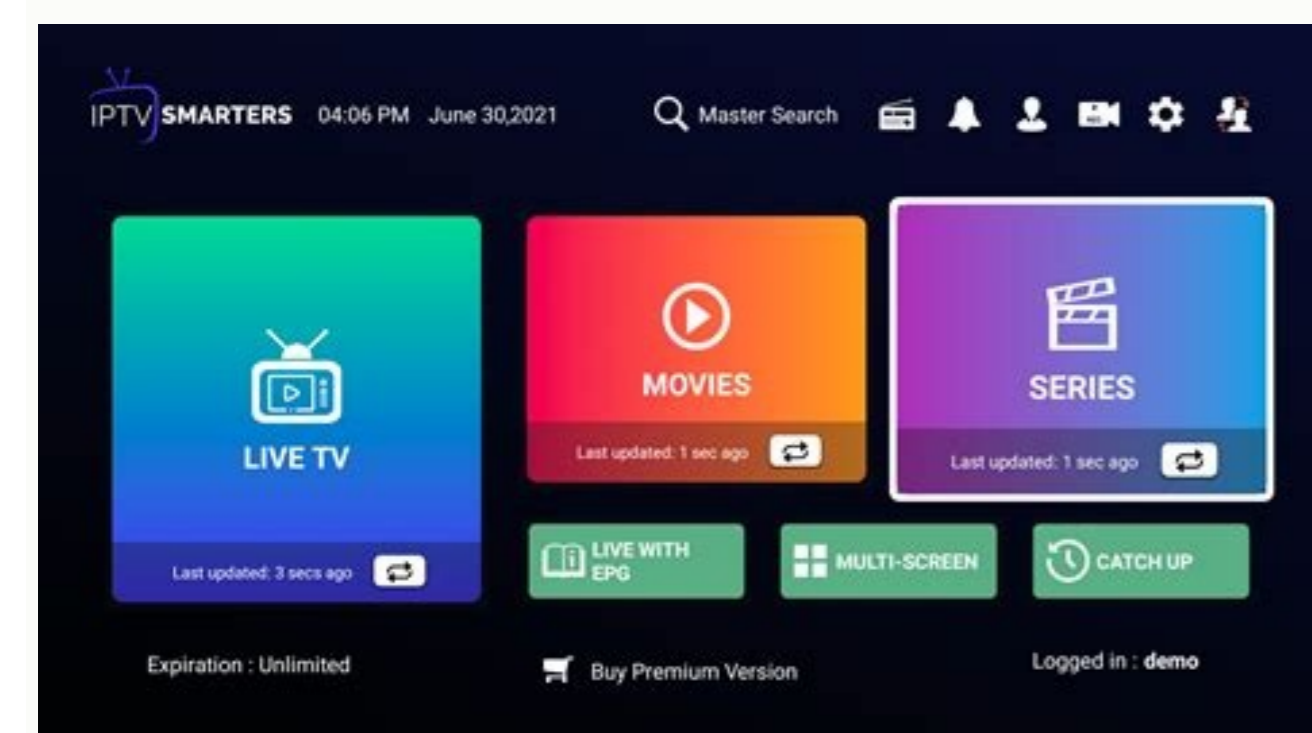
IPTV SMARTERS 04:06 PM June 30,2021

Master Search

LIVE TV

Last updated: 3 secs ago

MOVIES

Last updated: 1 sec ago

SERIES

Last updated: 1 sec ago

LIVE WITH EPG

MULTI-SCREEN

CATCH UP

Expiration : Unlimited

Buy Premium Version

Logged in : demo